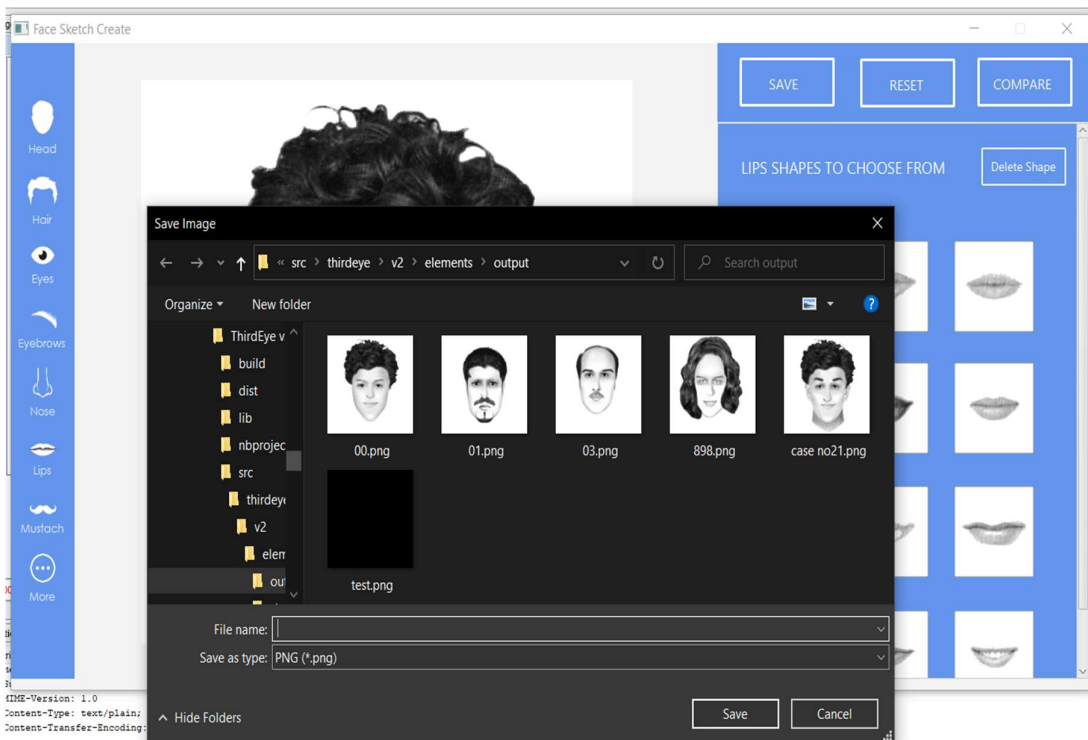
Face Sketch Create

Head
Hair
Eyes
Eyebrows
Nose
Lips
Mustach
More

SAVE
RESET
COMPARE

LIPS SHAPES TO CHOOSE FROM
Delete Shape

Save Image

« src › thirdeye › v2 › elements › output
Search output

Organize ▾
New folder

ThirdEye v
build
dist
lib
nbprojec
src
thirdeye
v2
elem
out

00.png
01.png
03.png
898.png
case no21.png
test.png

File name:
Save as type: PNG (*.png)

Hide Folders
Save
Cancel

MIME-Version: 1.0
Content-Type: text/plain;
Content-Transfer-Encoding: